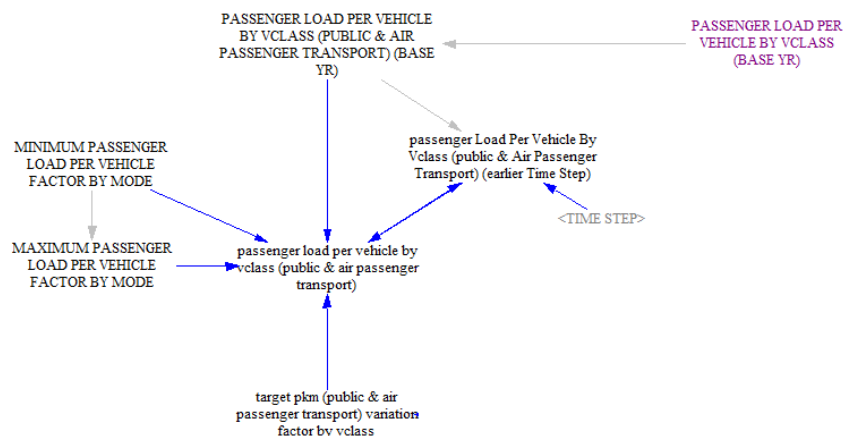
PASSENGER LOAD PER VEHICLE BY VCLASS (PUBLIC & AIR PASSENGER TRANSPORT) (BASE YR)

PASSENGER LOAD PER VEHICLE BY VCLASS (BASE YR)

passenger Load Per Vehicle By Vclass (public & Air Passenger Transport) (earlier Time Step)

MINIMUM PASSENGER LOAD PER VEHICLE FACTOR BY MODE

<TIME STEP>

MAXIMUM PASSENGER LOAD PER VEHICLE FACTOR BY MODE

passenger load per vehicle by vclass (public & air passenger transport)

target pkm (public & air passenger transport) variation factor by vclass